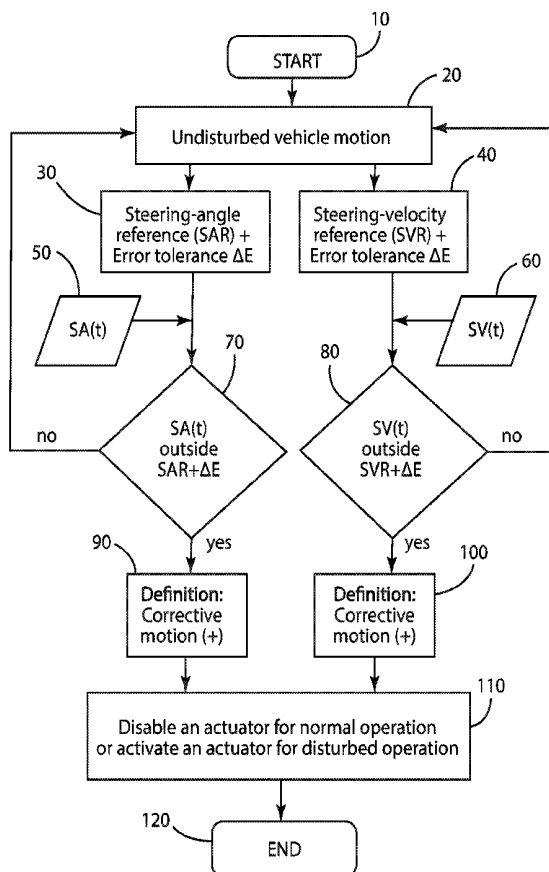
10

START

20

Undisturbed vehicle motion

30

Steering-angle reference (SAR) + Error tolerance ΔE

40

Steering-velocity reference (SVR) + Error tolerance ΔE

50

SA(t)

60

SV(t)

70

80

no

SA(t) outside SAR+ΔE

SV(t) outside SVR+ΔE

no

90

yes

yes

100

Definition: Corrective motion (+)

Definition: Corrective motion (+)

110

Disable an actuator for normal operation or activate an actuator for disturbed operation

120

END